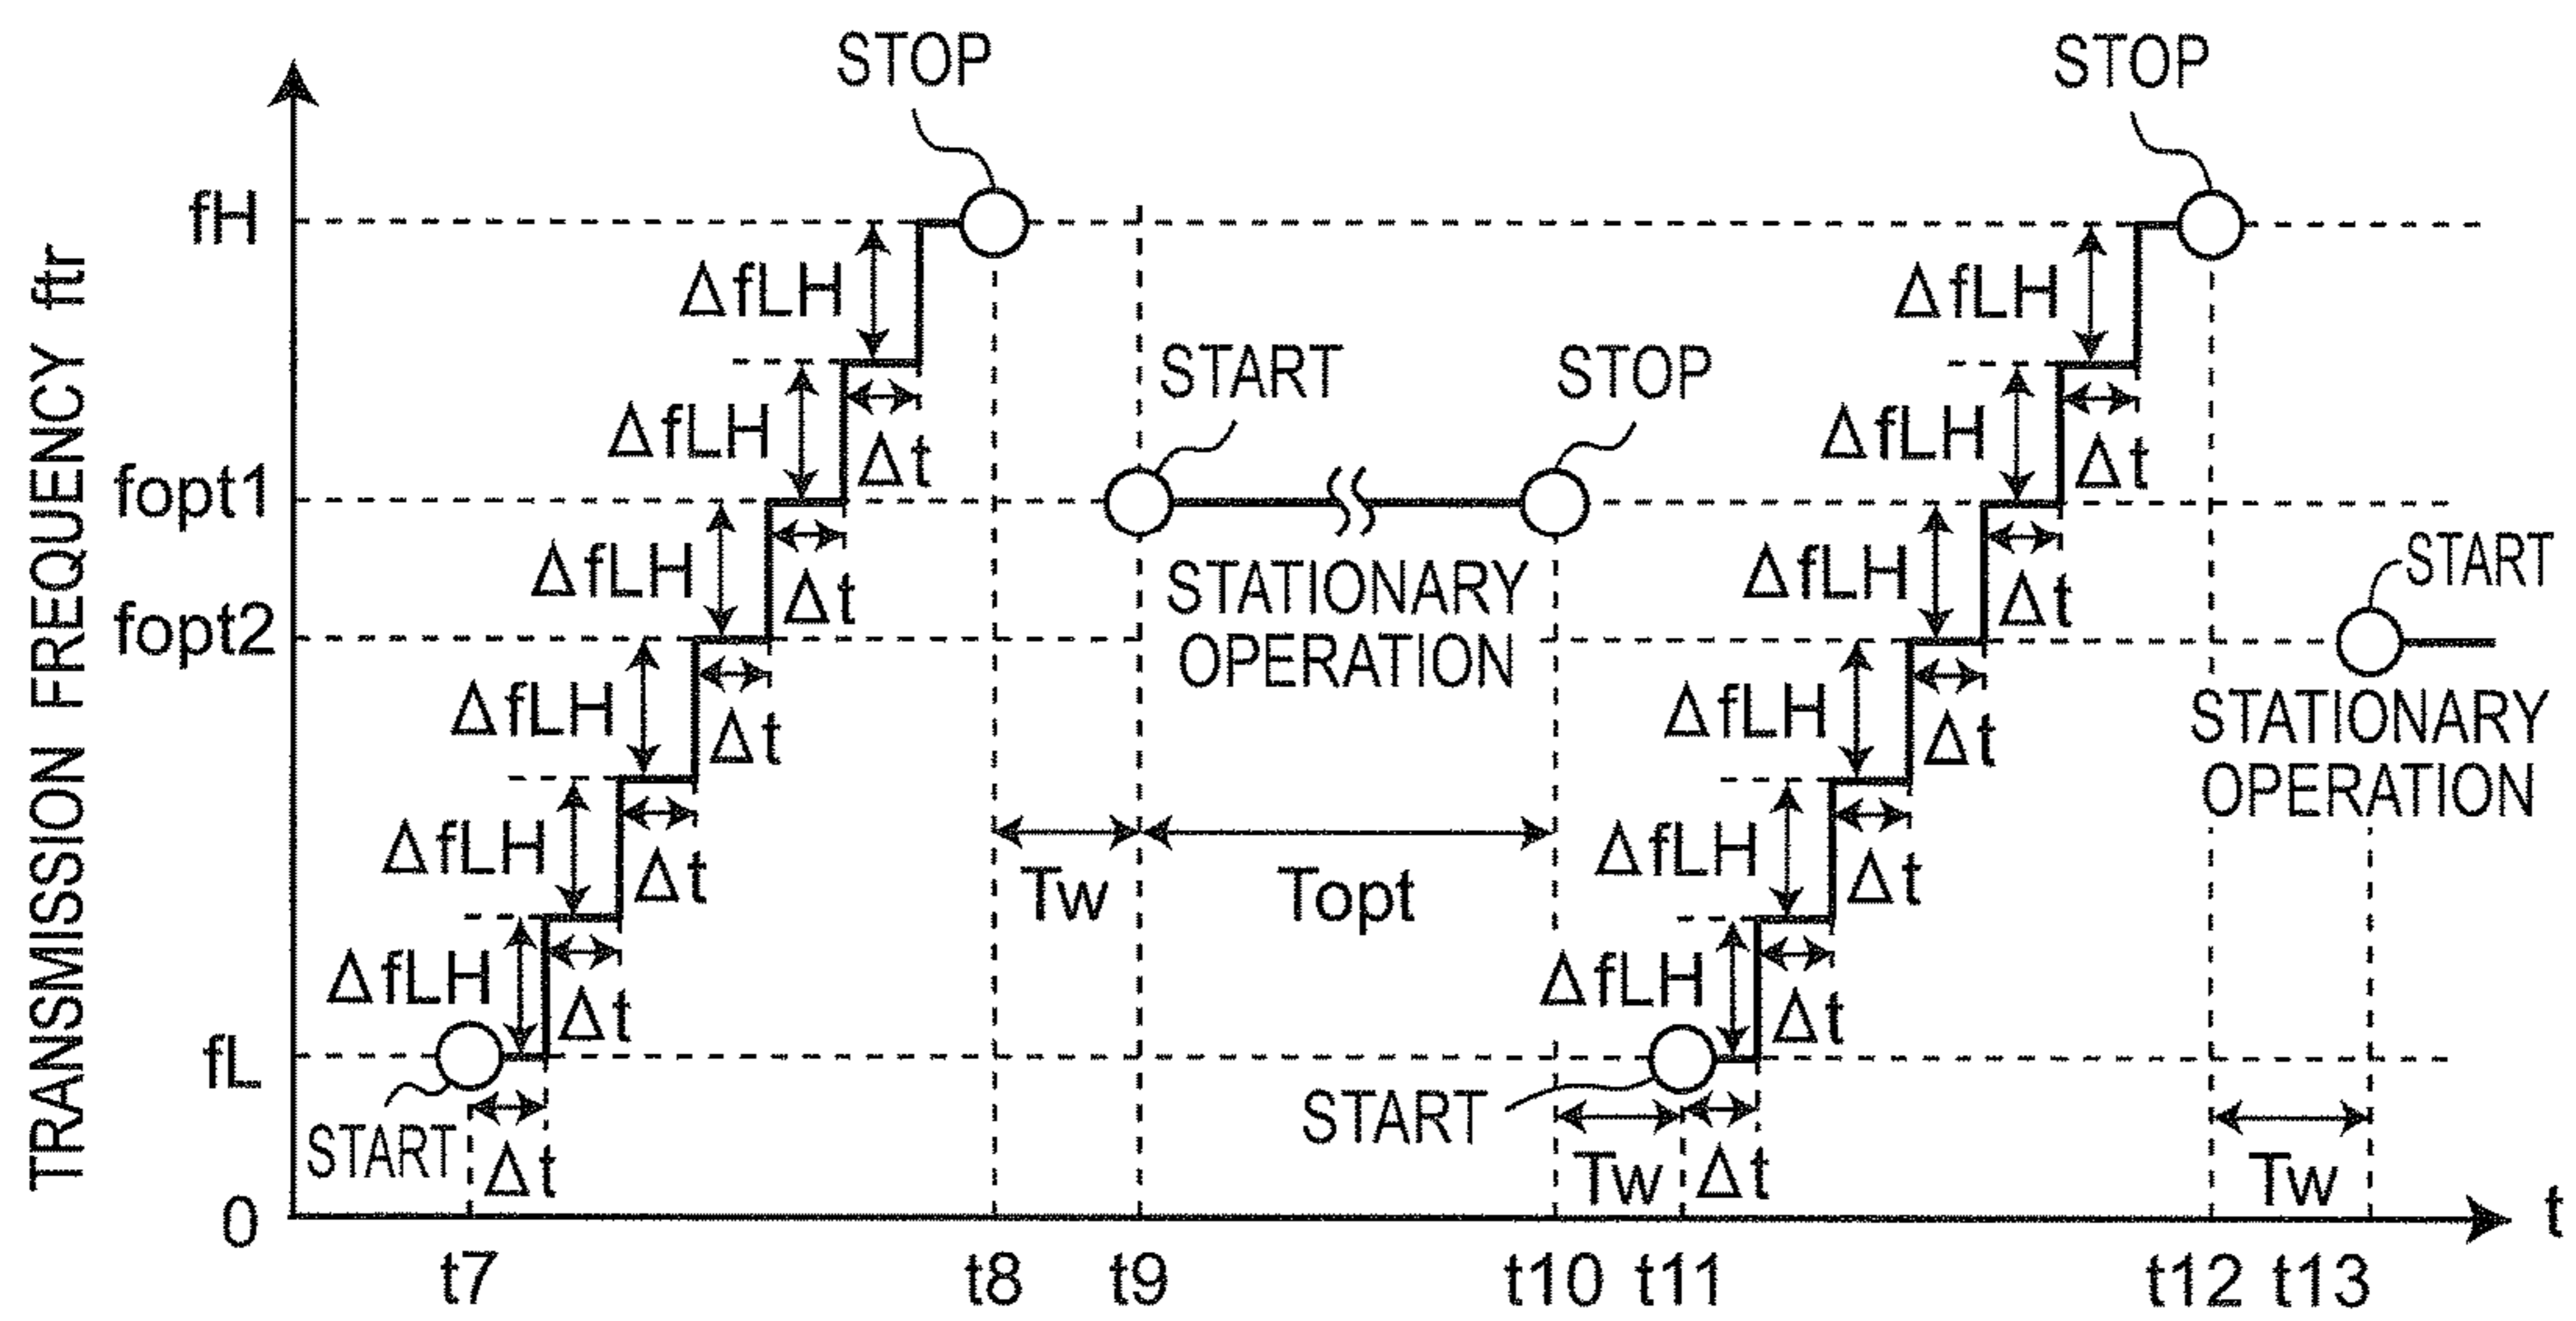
TRANSMISSION FREQUENCY ftr

STOP

STOP

fH

ΔfLH

ΔfLH

START

STOP

ΔfLH

Δt

ΔfLH

Δt

fopt1

ΔfLH

Δt

ΔfLH

Δt

fopt2

STATIONARY OPERATION

START

ΔfLH

Δt

ΔfLH

Δt

STATIONARY OPERATION

ΔfLH

Δt

ΔfLH

Δt

Tw

Topt

ΔfLH

Δt

ΔfLH

Δt

fL

START

START

Δt

Tw

Δt

Tw

0

t

t7

t8

t9

t10

t11

t12

t13